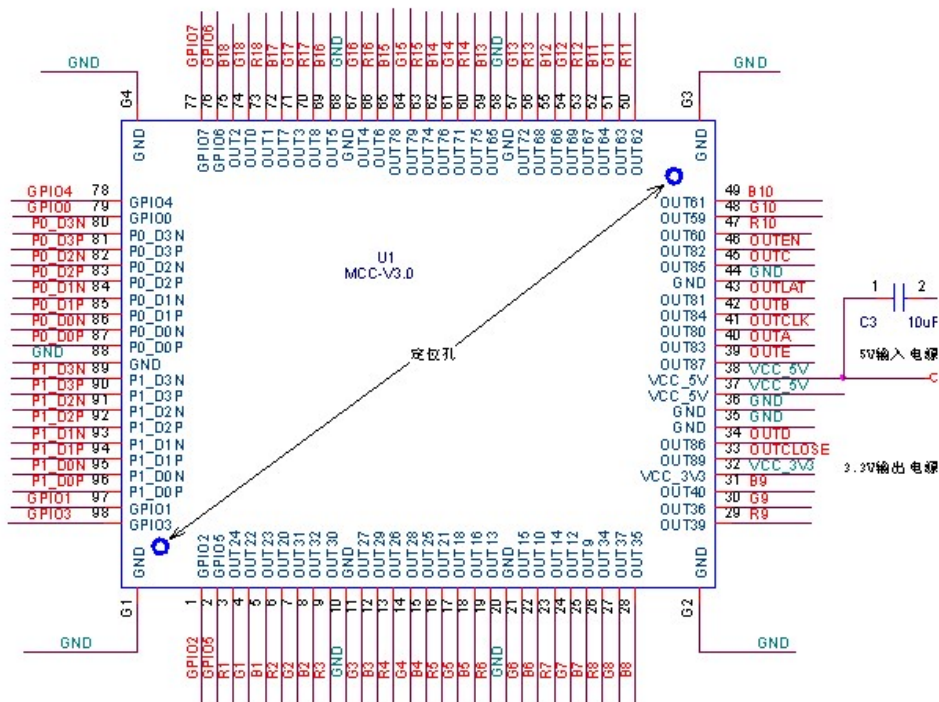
GND
G4
77 76 75 74 73 72 71 70 69 68 67 66 65 64 63 62 61 60 59 58 57 56 55 54 53 52 51 50
GPIO7 GPIO6 B18 G18 R18 B17 G17 R17 B16 GND G16 R16 B15 G15 R15 B14 G14 R14 B13 GND G13 R13 B12 G12 R12 B11 G11 R11
GND
G3

GND GPIO7 GPIO6 OUT2 OUT0 OUT1 OUT7 OUT3 OUT5 GND OUT4 OUT6 OUT78 OUT79 OUT74 OUT76 OUT71 OUT75 OUT65 GND OUT72 OUT68 OUT66 OUT69 OUT67 OUT64 OUT63 OUT62 GND

GPIO4 78 GPIO4
GPIO0 79 GPIO0
P0_D3N 80 P0_D3N
P0_D3P 81 P0_D3P
P0_D2N 82 P0_D2N
P0_D2P 83 P0_D2P
P0_D1N 84 P0_D1N
P0_D1P 85 P0_D1P
P0_D0N 86 P0_D1P
P0_D0P 87 P0_D0N
GND 88 P0_D0P
P1_D3N 89 GND
P1_D3P 90 P1_D3N
P1_D2N 91 P1_D3P
P1_D2P 92 P1_D2N
P1_D1N 93 P1_D2P
P1_D1P 94 P1_D1N
P1_D0N 95 P1_D1P
P1_D0P 96 P1_D0N
GPIO1 97 P1_D0P
GPIO3 98 GPIO1
GPIO3

U1
MCC-V3.0

定位孔

OUT61 49 B10
OUT59 48 G10
OUT60 47 R10
OUT82 46 OUTEN
OUT85 45 OUTC
GND 44 GND
OUT81 43 OUTLAT
OUT84 42 OUTB
OUT80 41 OUTCLK
OUT83 40 OUTA
OUT87 39 OUTE
VCC_5V 38 VCC_5V
VCC_5V 37 VCC_5V
GND 36 GND
GND 35 GND
OUT86 34 OUTD
OUT89 33 OUTCLOSE
VCC_3V3 32 VCC_3V3
OUT40 31 B9
OUT36 30 G9
OUT39 29 R9

1 2
C3 10uF
5V输入电源
3.3V输出电源

GND GPIO2 GPIO5 OUT24 OUT22 OUT23 OUT20 OUT31 OUT32 OUT30 GND OUT27 OUT29 OUT26 OUT28 OUT25 OUT21 OUT18 OUT16 OUT13 GND OUT15 OUT10 OUT14 OUT12 OUT9 OUT34 OUT37 OUT35 GND

G1
1 2 3 4 5 6 7 8 9 10 11 12 13 14 15 16 17 18 19 20 21 22 23 24 25 26 27 28
GPIO2 GPIO5 R1 G1 B1 R2 G2 B2 R3 GND G3 B3 R4 G4 B4 R5 G5 B5 R6 GND G6 B6 R7 G7 B7 R8 G8 B8
G2
GND
GND